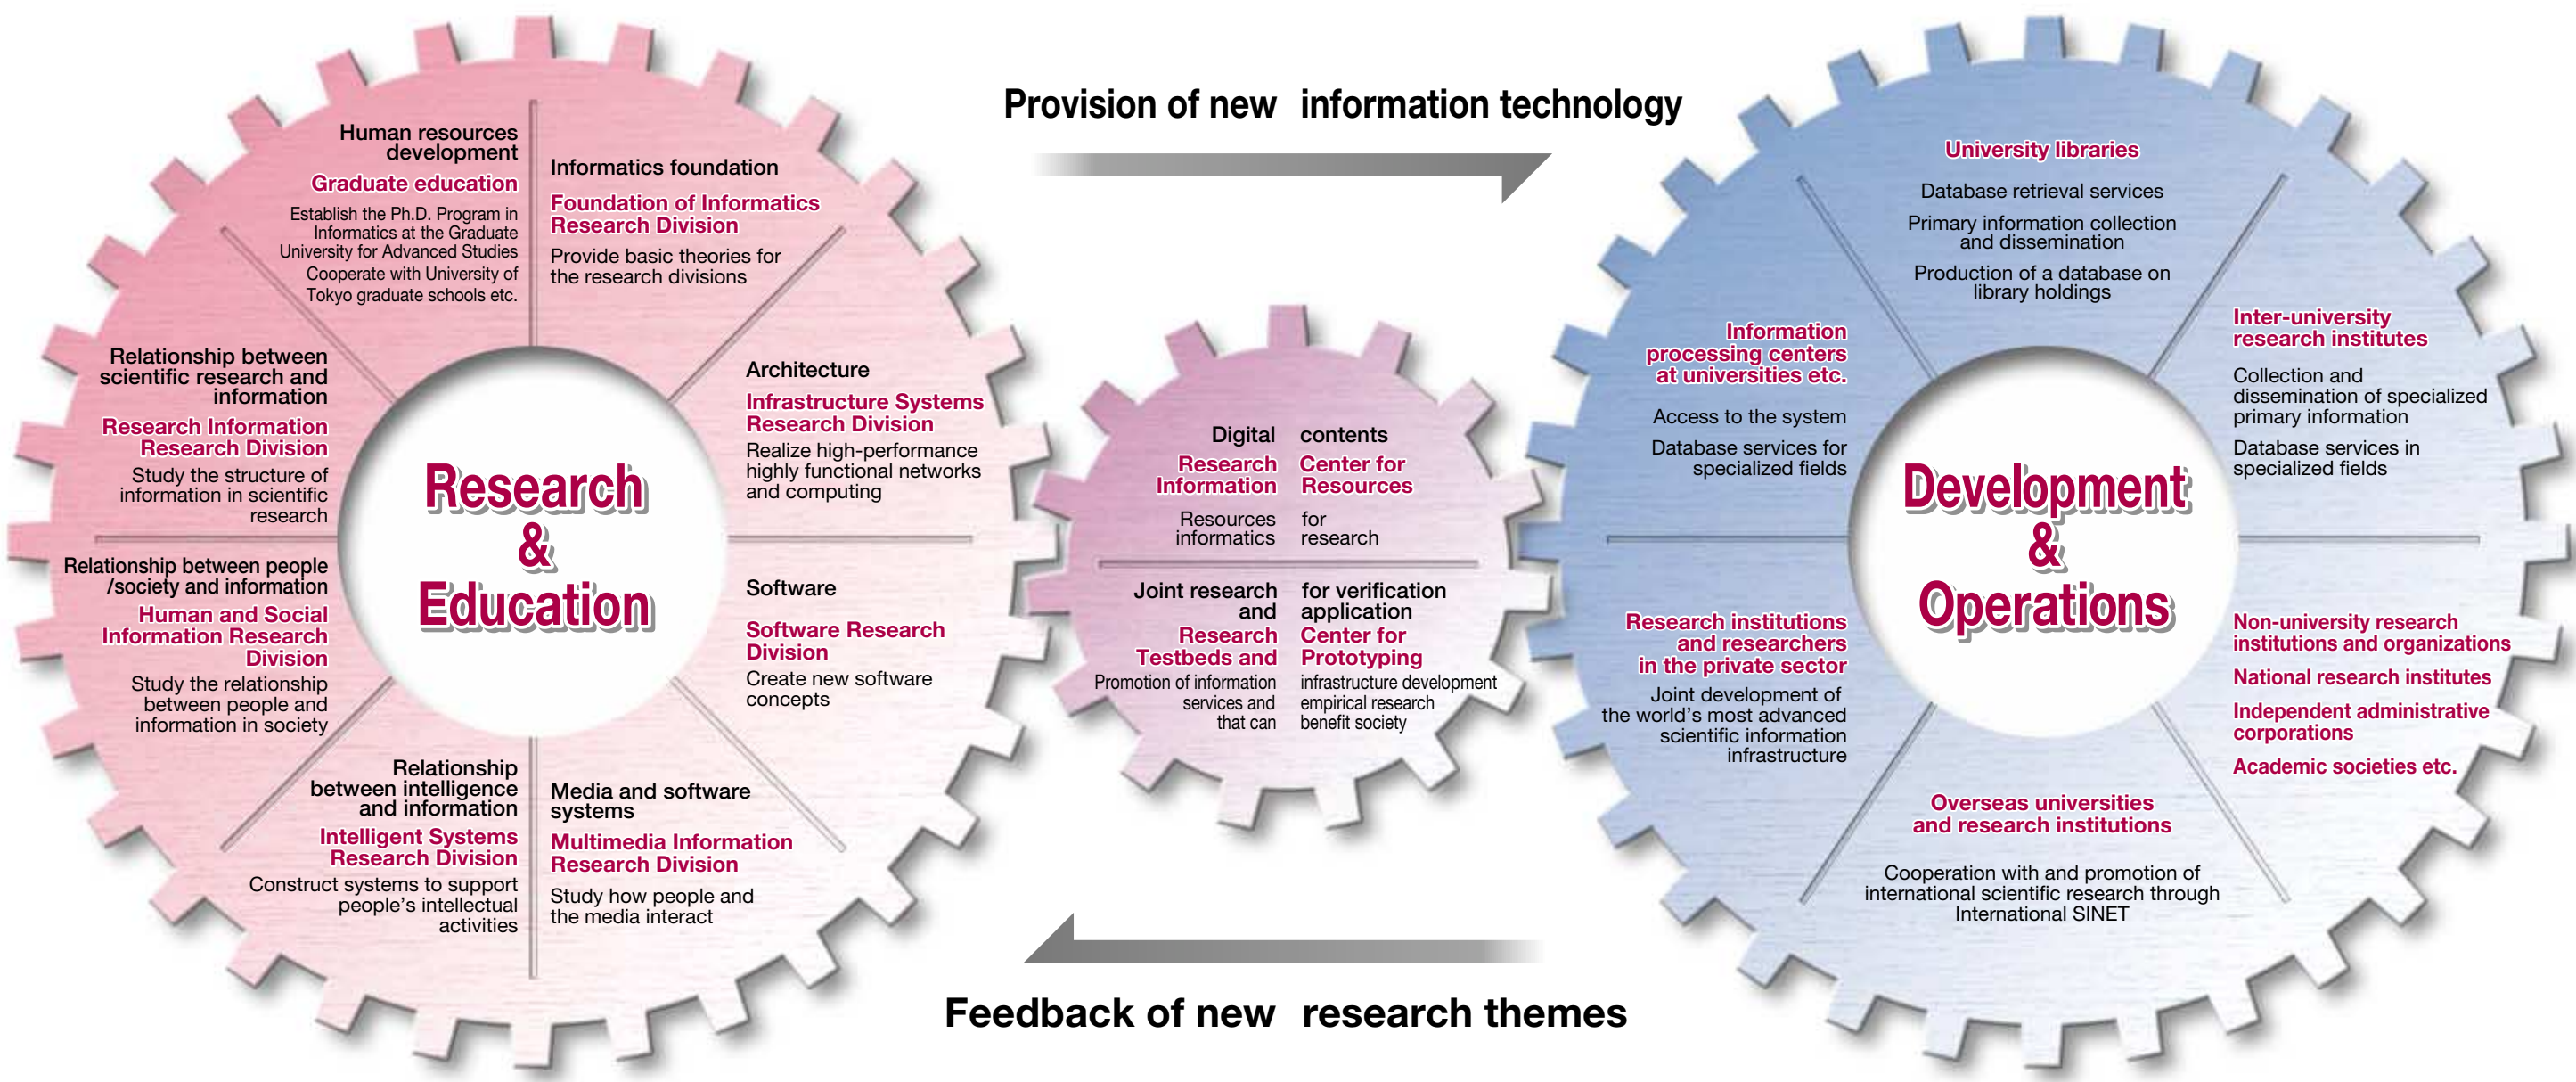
Provision of new information technology

Human resources development

Graduate education

Establish the Ph.D. Program in Informatics at the Graduate University for Advanced Studies

Cooperate with University of Tokyo graduate schools etc.

Informatics foundation

Foundation of Informatics Research Division

Provide basic theories for the research divisions

Relationship between scientific research and information

Research Information Research Division

Study the structure of information in scientific research

Architecture

Infrastructure Systems Research Division

Realize high-performance highly functional networks and computing

Research & Education

Relationship between people /society and information

Human and Social Information Research Division

Study the relationship between people and information in society

Software

Software Research Division

Create new software concepts

Relationship between intelligence and information

Intelligent Systems Research Division

Construct systems to support people's intellectual activities

Media and software systems

Multimedia Information Research Division

Study how people and the media interact

Digital contents

Research Information Center for Resources

Resources informatics for research

Joint research and for verification application

Research Testbeds and Center for Prototyping

Promotion of information services and that can infrastructure development empirical research benefit society

University libraries

Database retrieval services

Primary information collection and dissemination

Production of a database on library holdings

Information processing centers at universities etc.

Access to the system

Database services for specialized fields

Inter-university research institutes

Collection and dissemination of specialized primary information

Database services in specialized fields

Development & Operations

Research institutions and researchers in the private sector

Joint development of the world's most advanced scientific information infrastructure

Non-university research institutions and organizations

National research institutes

Independent administrative corporations

Academic societies etc.

Overseas universities and research institutions

Cooperation with and promotion of international scientific research through International SINET

Feedback of new research themes